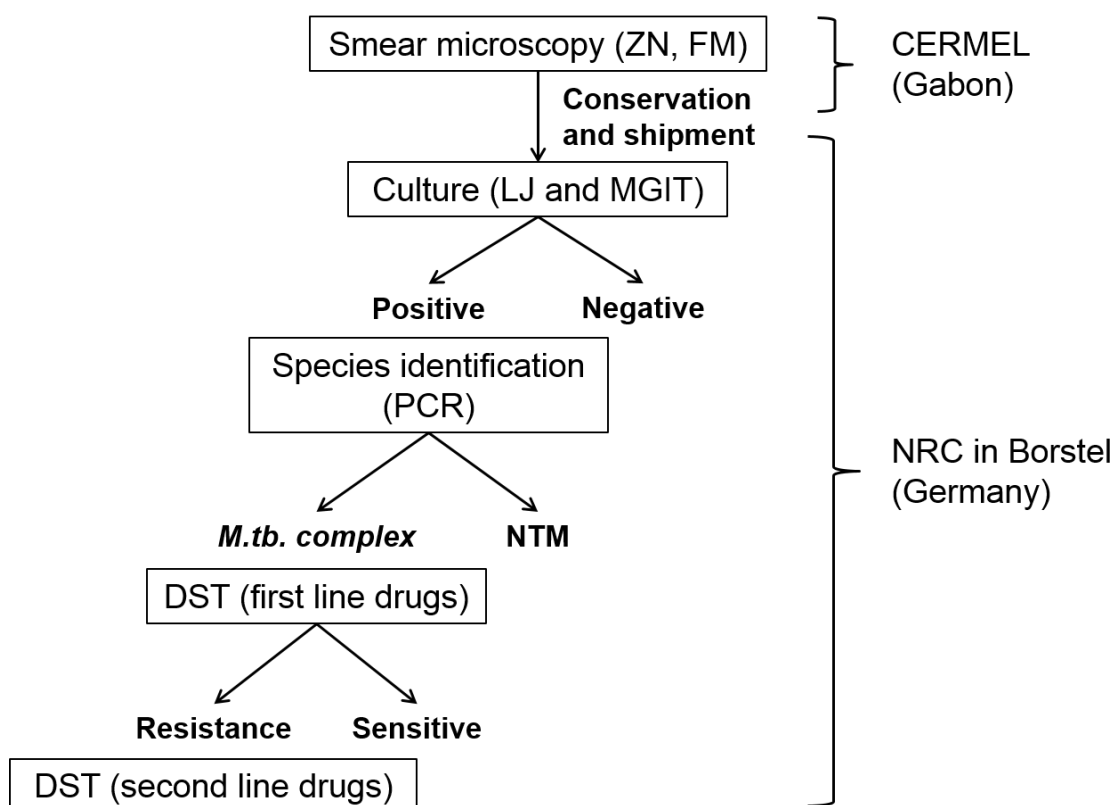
Smear microscopy (ZN, FM)

CERMEL (Gabon)

Conservation and shipment

Culture (LJ and MGIT)

Positive

Negative

Species identification (PCR)

M.tb. complex

NTM

DST (first line drugs)

Resistance

Sensitive

DST (second line drugs)

NRC in Borstel (Germany)